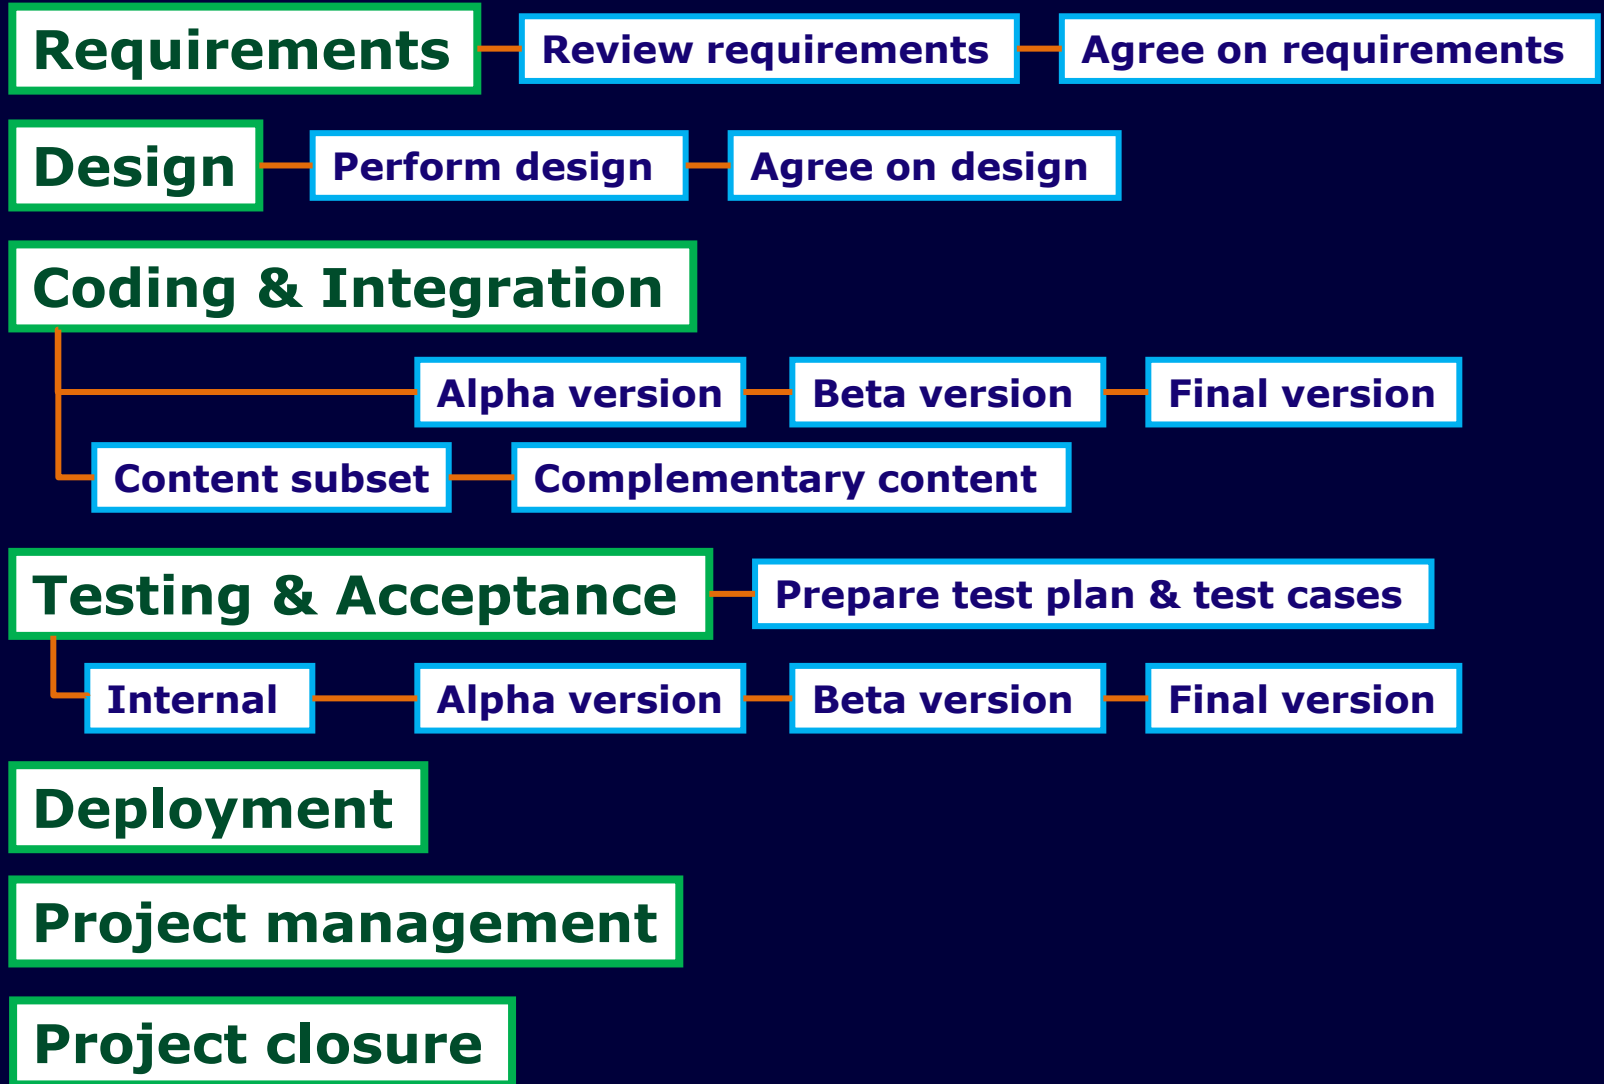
Requirements
Review requirements
Agree on requirements

Design
Perform design
Agree on design

Coding & Integration
Alpha version
Beta version
Final version
Content subset
Complementary content

Testing & Acceptance
Prepare test plan & test cases
Internal
Alpha version
Beta version
Final version

Deployment

Project management

Project closure